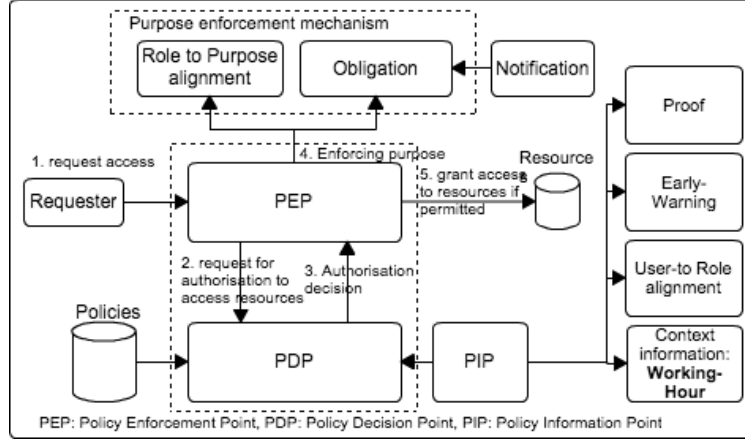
Purpose enforcement mechanism

Role to Purpose alignment

Obligation

Notification

Proof

1. request access

4. Enforcing purpose

Resources

Requester

PEP

5. grant access to resources if permitted

Early-Warning

2. request for authorisation to access resources

3. Authorisation decision

User-to Role alignment

Policies

PDP

PIP

Context information: **Working-Hour**

PEP: Policy Enforcement Point, PDP: Policy Decision Point, PIP: Policy Information Point